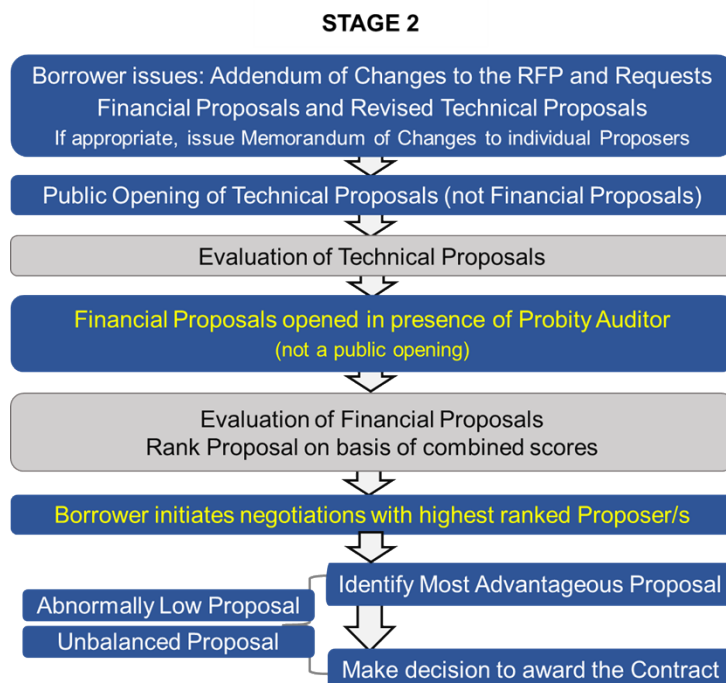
STAGE 2

Borrower issues: Addendum of Changes to the RFP and Requests Financial Proposals and Revised Technical Proposals
If appropriate, issue Memorandum of Changes to individual Proposers

Public Opening of Technical Proposals (not Financial Proposals)

Evaluation of Technical Proposals

Financial Proposals opened in presence of Probity Auditor
(not a public opening)

Evaluation of Financial Proposals
Rank Proposal on basis of combined scores

Borrower initiates negotiations with highest ranked Proposer/s

Identify Most Advantageous Proposal

Abnormally Low Proposal

Unbalanced Proposal

Make decision to award the Contract